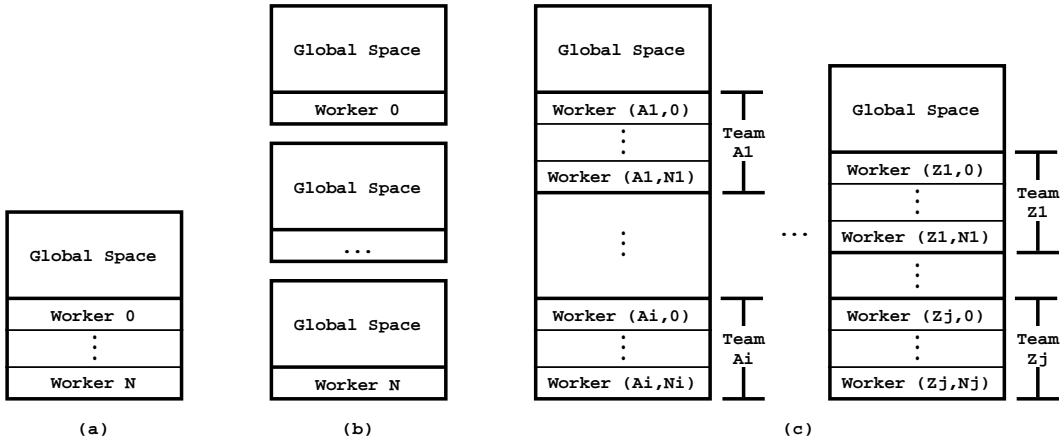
Global Space

Worker 0

⋮

Worker N

(a)

Global Space

Worker 0

Global Space

...

Global Space

Worker N

(b)

Global Space

Worker (A1,0)

⋮

Worker (A1,N1)

Team A1

⋮

Worker (Ai,0)

⋮

Worker (Ai,Ni)

Team Ai

...

Global Space

Worker (Z1,0)

⋮

Worker (Z1,N1)

Team Z1

⋮

Worker (Zj,0)

⋮

Worker (Zj,Nj)

Team Zj

(c)